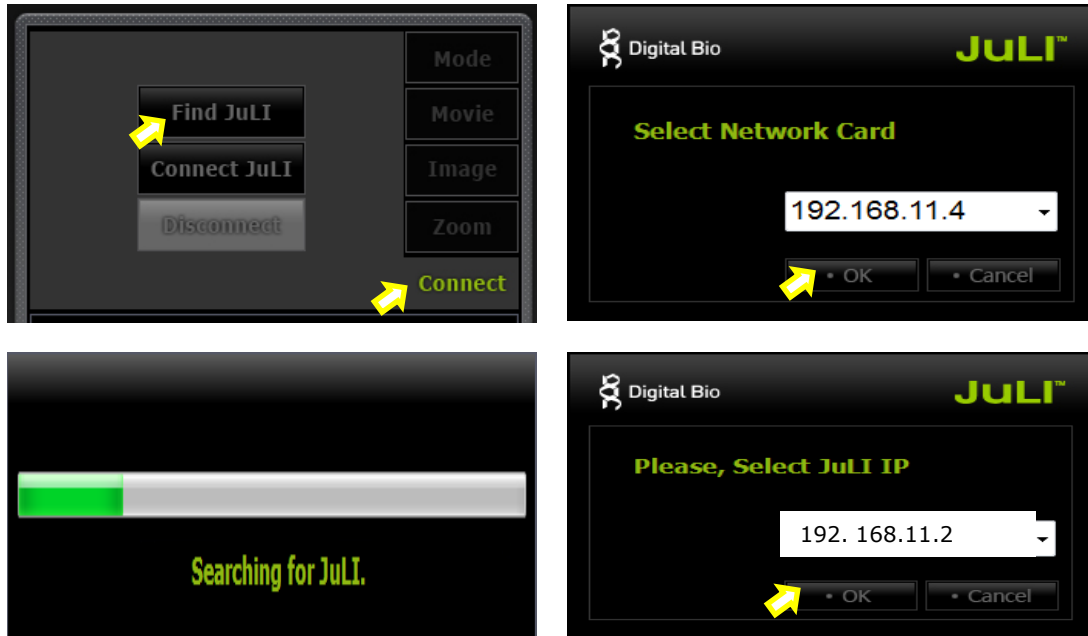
Mode
Find JuLI
Movie
Connect JuLI
Image
Disconnect
Zoom
Connect

Digital Bio
JuLI™
Select Network Card
192.168.11.4
• OK
• Cancel

Searching for JuLI.

Digital Bio
JuLI™
Please, Select JuLI IP
192. 168.11.2
• OK
• Cancel